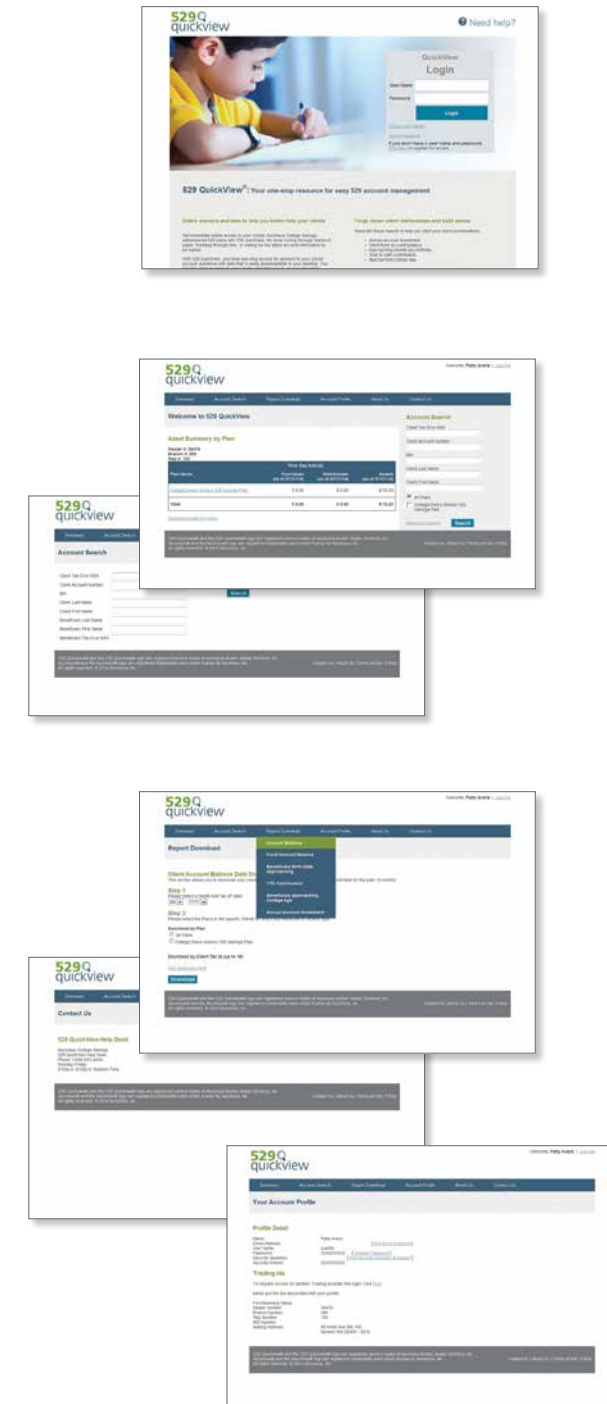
529Q quickview

Need help?

QuickView
Login

User Name
Password
Login

529 QuickView® | Your one-stop resource for easy 529 account management

Online answers and data to help you better help your clients

Tough clever client relationships and build assets

529Q quickview

Welcome to 529 QuickView

Asset Summary by Plan

Account Search

Search

529Q quickview

Account Search

Client Tax ID or SSN
Client Account Number
Client Last Name
Client First Name
Beneficiary Last Name
Beneficiary First Name

Search

529Q quickview

Report Download

Account Balance

Step 1

Step 2

Download

529Q quickview

Contact Us

529 QuickView Help Desk

529Q quickview

Your Account Profile

Profile Detail

Trading Info